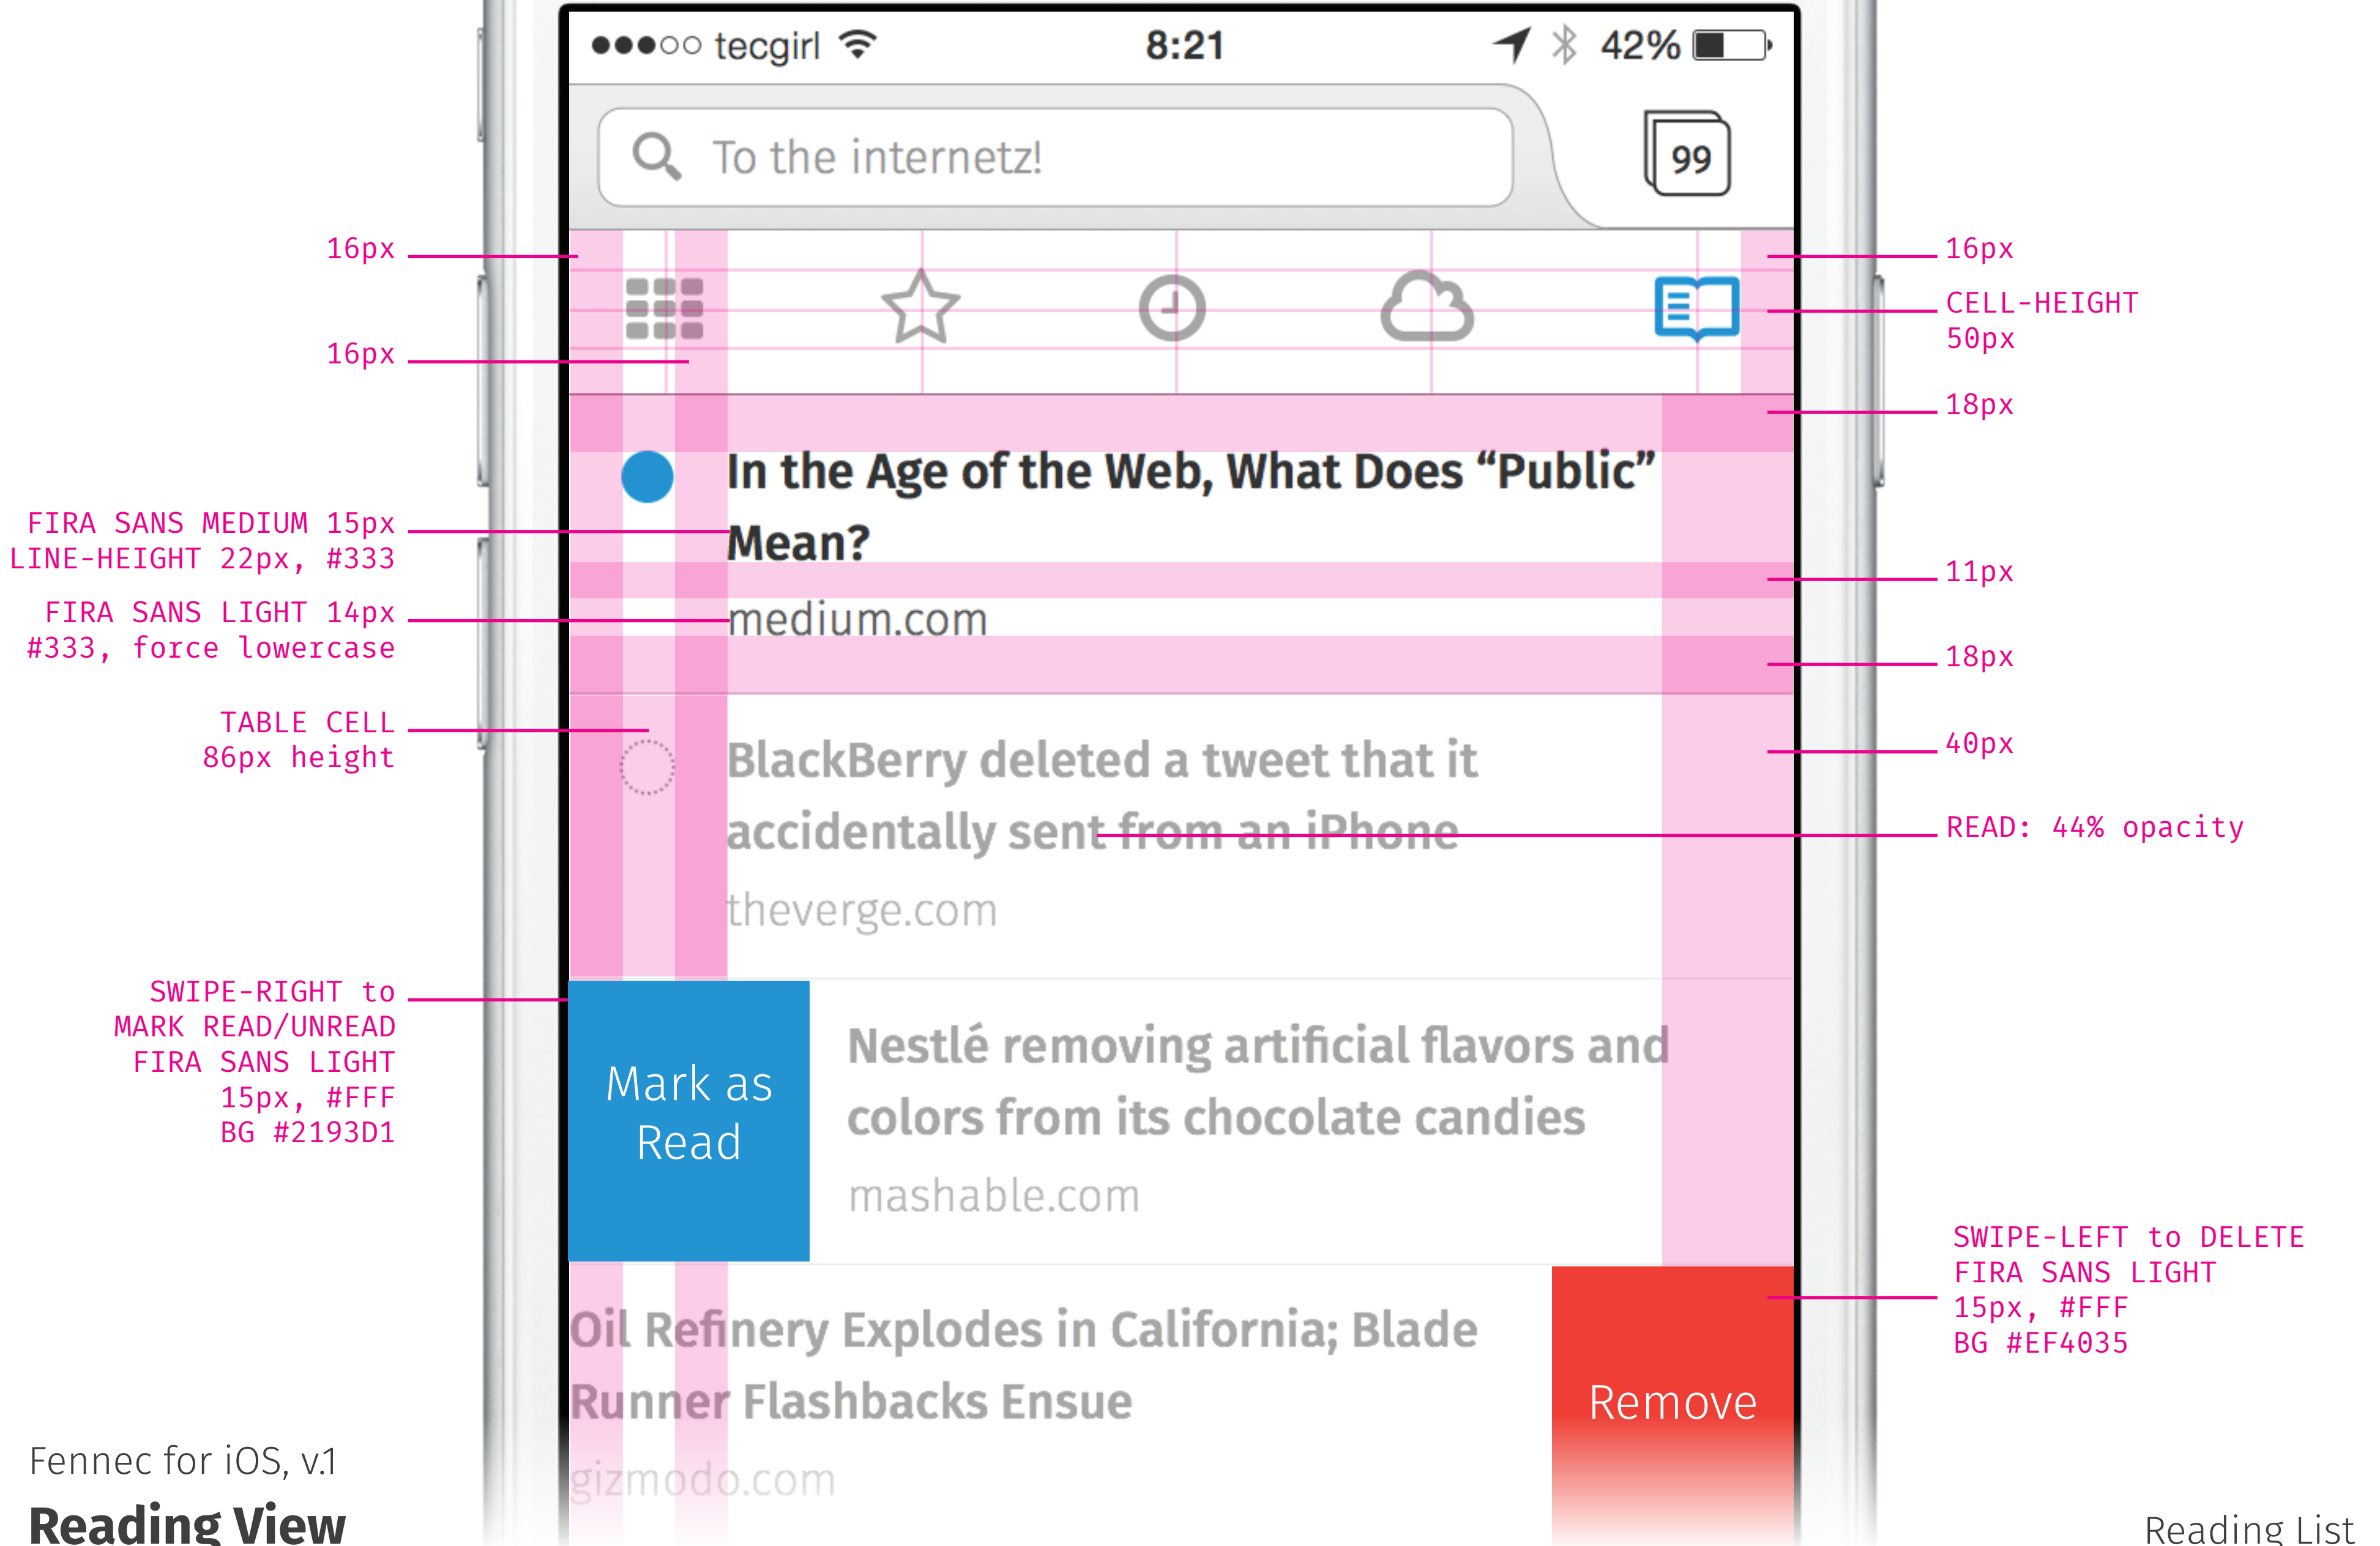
●●●○○ tecgirl 8:21 42%

To the internetz!

99

16px

16px

16px

CELL-HEIGHT 50px

18px

In the Age of the Web, What Does “Public” Mean?

FIRA SANS MEDIUM 15px LINE-HEIGHT 22px, #333

medium.com

FIRA SANS LIGHT 14px #333, force lowercase

11px

18px

TABLE CELL 86px height

40px

BlackBerry deleted a tweet that it accidentally sent from an iPhone

READ: 44% opacity

theverge.com

SWIPE-RIGHT to MARK READ/UNREAD FIRA SANS LIGHT 15px, #FFF BG #2193D1

Mark as Read

Nestlé removing artificial flavors and colors from its chocolate candies

mashable.com

SWIPE-LEFT to DELETE FIRA SANS LIGHT 15px, #FFF BG #EF4035

Oil Refinery Explodes in California; Blade Runner Flashbacks Ensue

gizmodo.com

Remove

Fennec for iOS, v.1

Reading View

Reading List